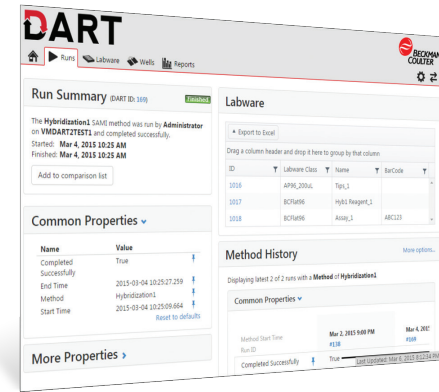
DART

Runs Labware Wells Reports

BECKMAN COULTER

Run Summary (DART ID: 169) Finished

The Hybridization1 SAMI method was run by Administrator on VMDART2TEST1 and completed successfully.
Started: Mar 4, 2015 10:25 AM
Finished: Mar 4, 2015 10:25 AM

Add to comparison list

Common Properties

| Name | Value |
|---|---|
| Completed Successfully | True |
| End Time | 2015-03-04 10:25:27.259 |
| Method | Hybridization1 |
| Start Time | 2015-03-04 10:25:09.664 |

Reset to defaults

More Properties

Labware

Export to Excel

Drag a column header and drop it here to group by that column

| ID | Labware Class | Name | BarCode |
|---|---|---|---|
| 1016 | AP96_200uL | Tips_1 | |
| 1017 | BCFlat96 | Hyb1 Reagent_1 | |
| 1018 | BCFlat96 | Assay_1 | ABC123 |

Method History

More options...

Displaying latest 2 of 2 runs with a Method of Hybridization1

Common Properties

| Method Start Time | Mar 2, 2015 9:00 PM | Mar 4, 2015 |
|---|---|---|
| Run ID | #168 | #169 |
| Completed Successfully | True | |

Last Updated: Mar 4, 2015 8:12:14 PM